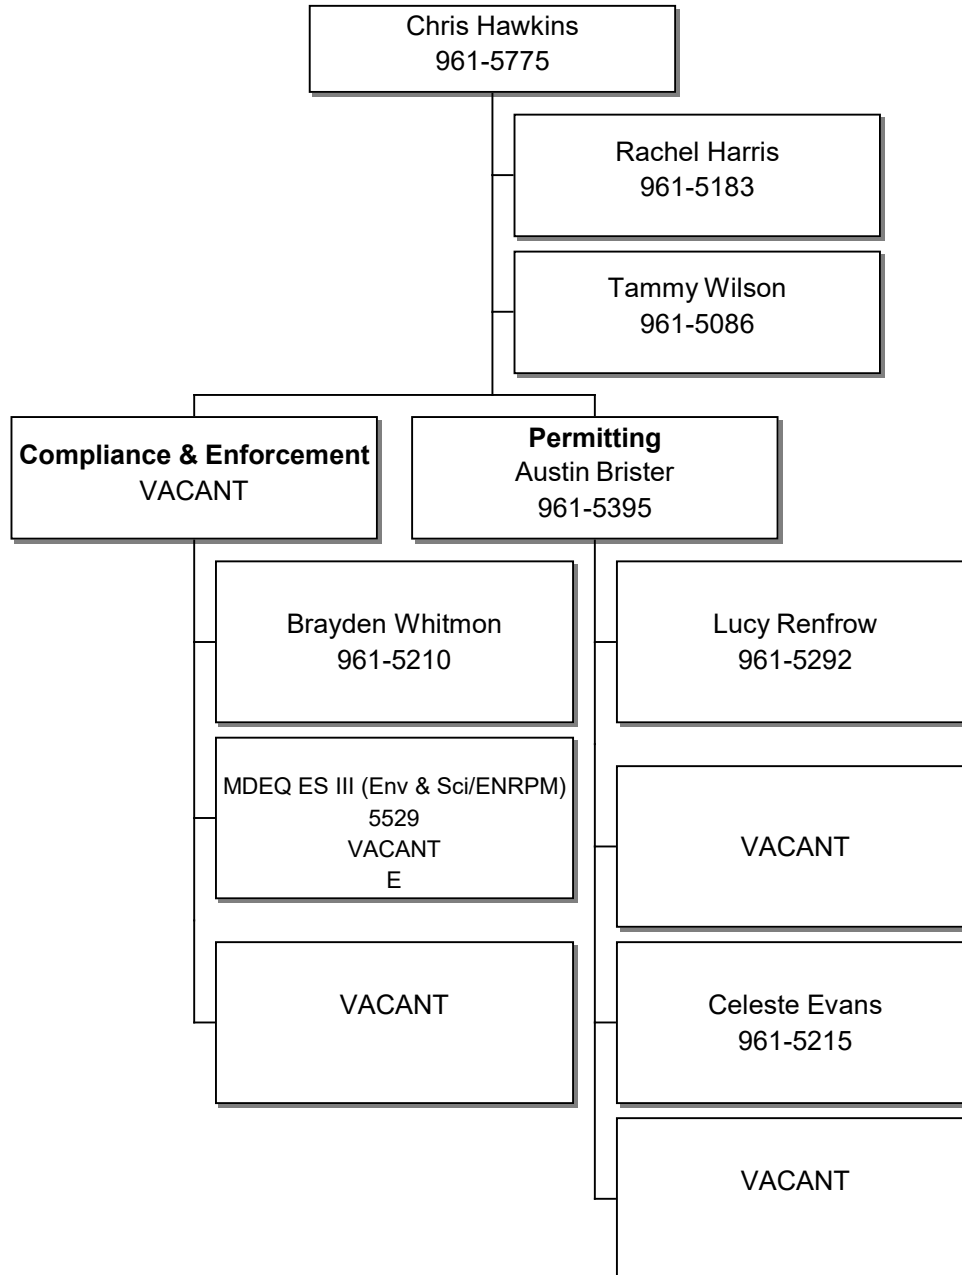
Chris Hawkins
961-5775

Rachel Harris
961-5183

Tammy Wilson
961-5086

**Compliance & Enforcement**
VACANT

**Permitting**
Austin Brister
961-5395

Brayden Whitmon
961-5210

MDEQ ES III (Env & Sci/ENRPM)
5529
VACANT
E

VACANT

Lucy Renfrow
961-5292

VACANT

Celeste Evans
961-5215

VACANT